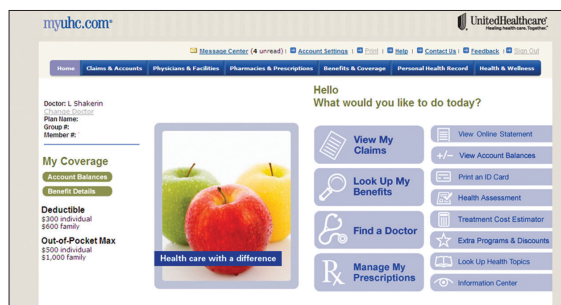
myuhc.com®

UnitedHealthcare®
Healing health care. Together.®

Message Center (4 unread) | Account Settings | Print | Help | Contact Us | Feedback | Sign Out

Home | Claims & Accounts | Physicians & Facilities | Pharmacies & Prescriptions | Benefits & Coverage | Personal Health Record | Health & Wellness

Hello
What would you like to do today?

Doctor: L Shakerin
Change Doctor
Plan Name:
Group #:
Member #:

My Coverage
Account Balances
Benefit Details

Deductible
$300 individual
$600 family

Out-of-Pocket Max
$500 individual
$1,000 family

Health care with a difference

View My Claims

Look Up My Benefits

Find a Doctor

Manage My Prescriptions

View Online Statement
View Account Balances
Print an ID Card
Health Assessment
Treatment Cost Estimator
Extra Programs & Discounts
Look Up Health Topics
Information Center